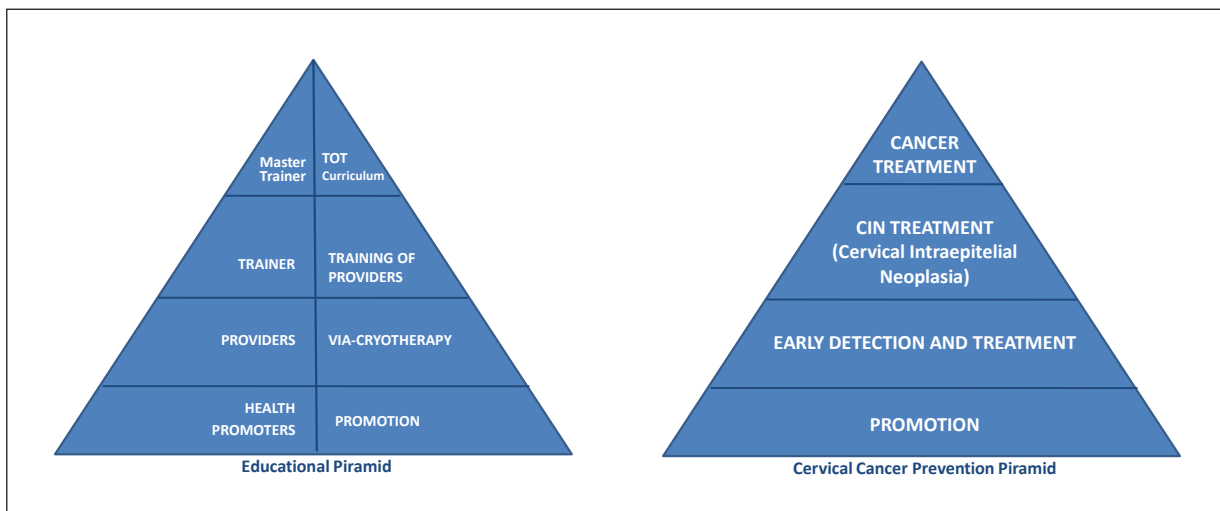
| Master Trainer | TOT Curriculum |
|---|---|
| TRAINER | TRAINING OF PROVIDERS |
| PROVIDERS | VIA-CRYOTHERAPY |
| HEALTH PROMOTERS | PROMOTION |

Educational Piramid

CANCER TREATMENT

CIN TREATMENT (Cervical Intraepitelial Neoplasia)

EARLY DETECTION AND TREATMENT

PROMOTION

Cervical Cancer Prevention Piramid